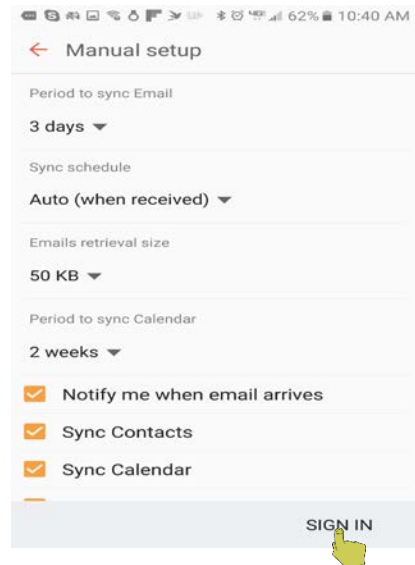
62% 10:40 AM

Manual setup

Period to sync Email

3 days

Sync schedule

Auto (when received)

Emails retrieval size

50 KB

Period to sync Calendar

2 weeks

Notify me when email arrives

Sync Contacts

Sync Calendar

SIGN IN